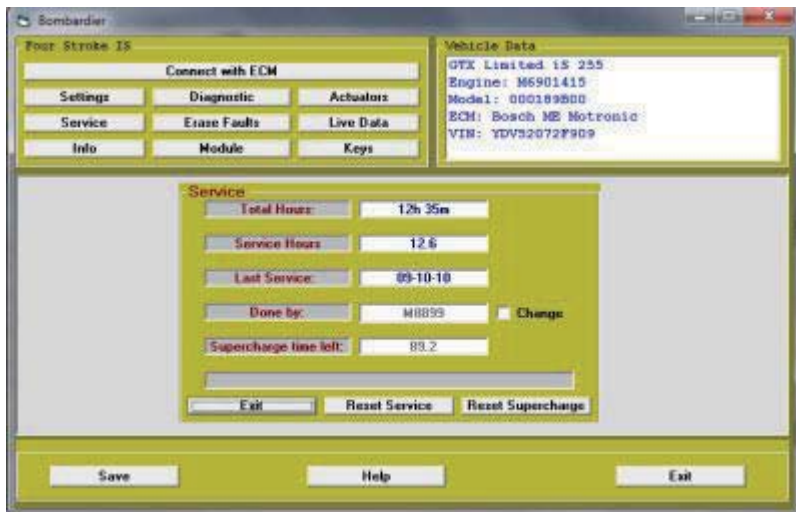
Bombardier

Four Stroke IS

Connect with ECM

Settings
Diagnostic
Actuators
Service
Erase Faults
Live Data
Info
Module
Keys

Vehicle Data

GTX Limited iS 255
Engine: M6901415
Model: 000189B00
ECM: Bosch ME Motronic
VIN: YDV52072F909

Service

Total Hours:
12h 35m
Service Hours
12.6
Last Service:
09-10-10
Done by:
M0899
Change
Supercharge time left:
89.2

Exit
Reset Service
Reset Supercharge

Save
Help
Exit